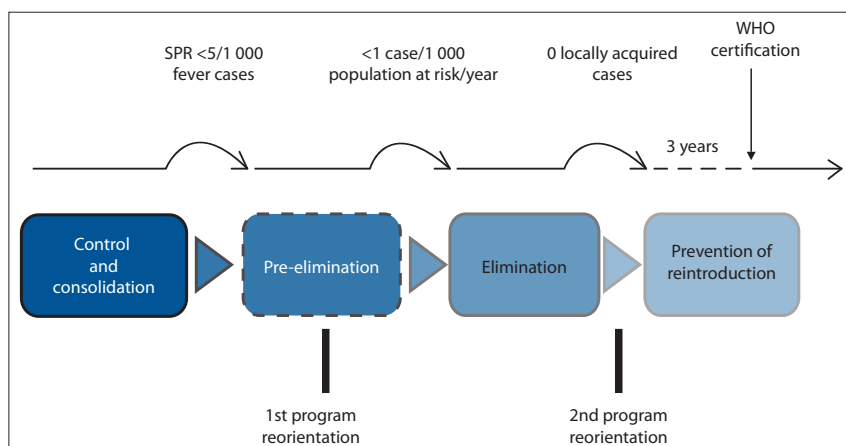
SPR <5/1 000 fever cases

<1 case/1 000 population at risk/year

0 locally acquired cases

WHO certification

3 years

Control and consolidation

Pre-elimination

Elimination

Prevention of reintroduction

1st program reorientation

2nd program reorientation